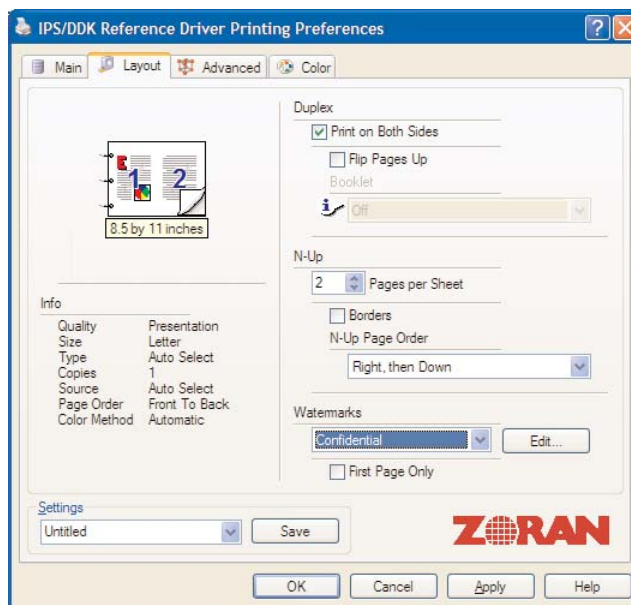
IPS/DDK Reference Driver Printing Preferences

Main | Layout | Advanced | Color

1 2
8.5 by 11 inches

Info

| | |
|---|---|
| Quality | Presentation |
| Size | Letter |
| Type | Auto Select |
| Copies | 1 |
| Source | Auto Select |
| Page Order | Front To Back |
| Color Method | Automatic |

Duplex

Print on Both Sides

Flip Pages Up

Booklet

Off

N-Up

2 Pages per Sheet

Borders

N-Up Page Order

Right, then Down

Watermarks

Confidential

Edit...

First Page Only

Settings

Untitled

Save

ZORAN

OK Cancel Apply Help